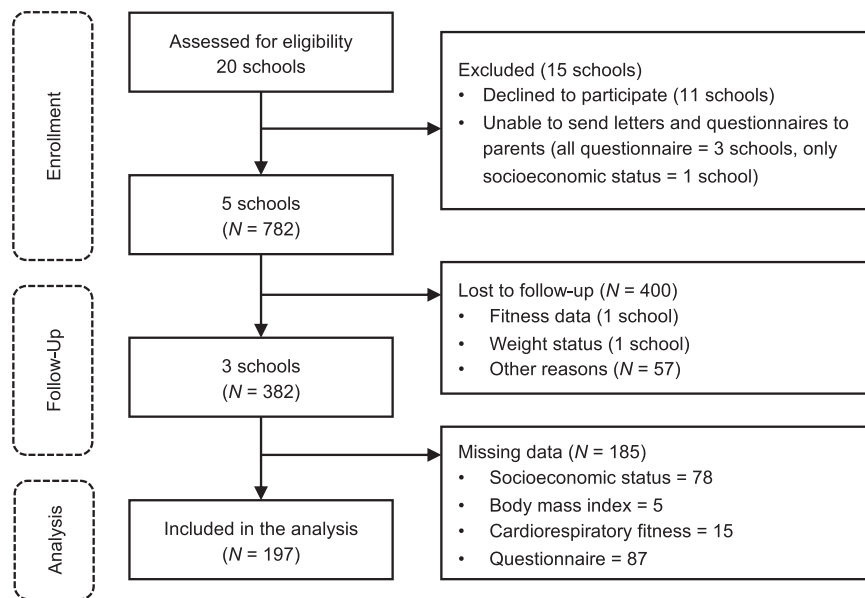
Enrollment

Assessed for eligibility
20 schools

Excluded (15 schools)
• Declined to participate (11 schools)
• Unable to send letters and questionnaires to parents (all questionnaire = 3 schools, only socioeconomic status = 1 school)

5 schools
($N$ = 782)

Follow-Up

Lost to follow-up ($N$ = 400)
• Fitness data (1 school)
• Weight status (1 school)
• Other reasons ($N$ = 57)

3 schools
($N$ = 382)

Analysis

Missing data ($N$ = 185)
• Socioeconomic status = 78
• Body mass index = 5
• Cardiorespiratory fitness = 15
• Questionnaire = 87

Included in the analysis
($N$ = 197)